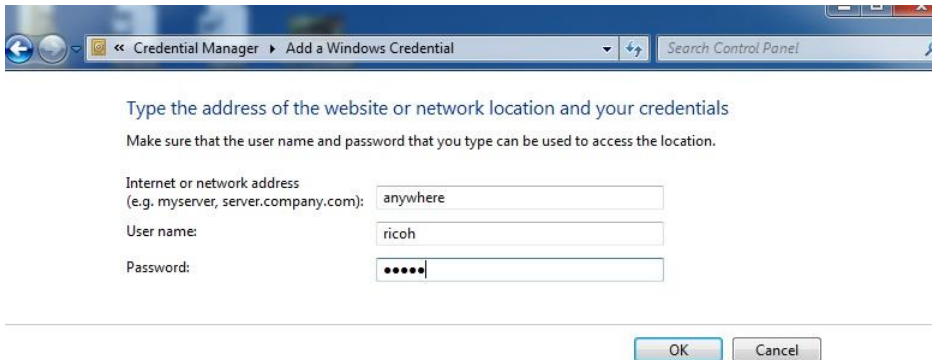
« Credential Manager ▸ Add a Windows Credential

Search Control Panel

Type the address of the website or network location and your credentials

Make sure that the user name and password that you type can be used to access the location.

Internet or network address (e.g. myserver, server.company.com): anywhere

User name: ricoh

Password: •••••

OK

Cancel